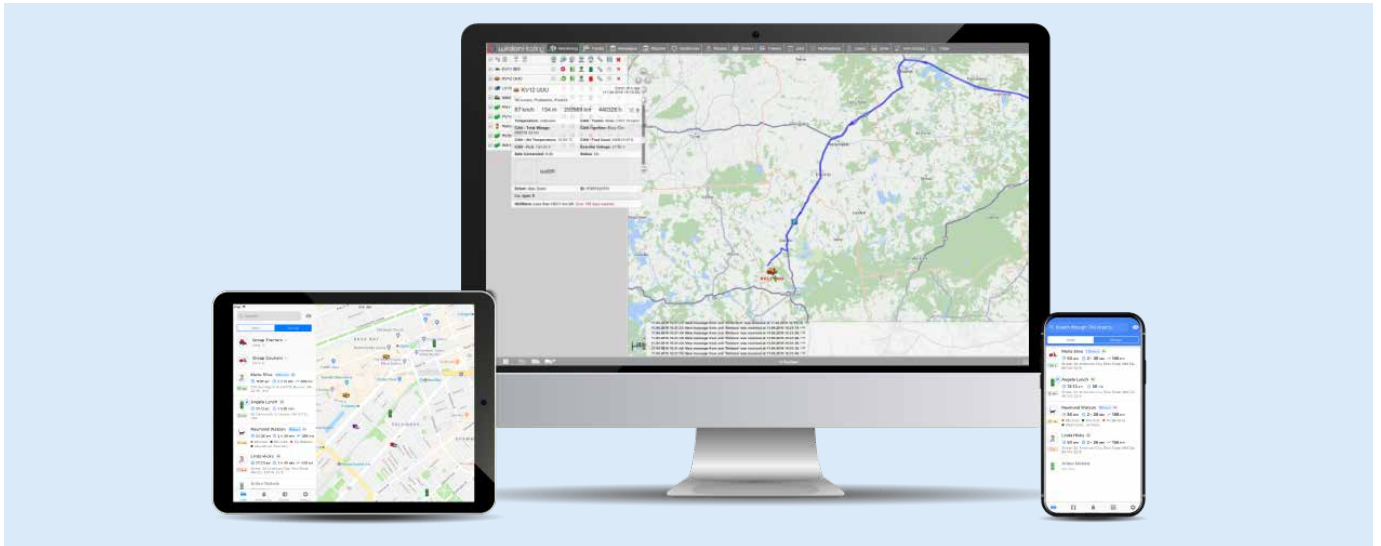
KV12 UUU

87 km/h 154 m 20588 km 44032 h

Group Tractors

Group Couriers

Mario Rino

Angela Lynch

Raymond Watson

Linda Hicks

Active Rebels

Mario Rino

Angela Lynch

Raymond Watson

Linda Hicks

Active Rebels